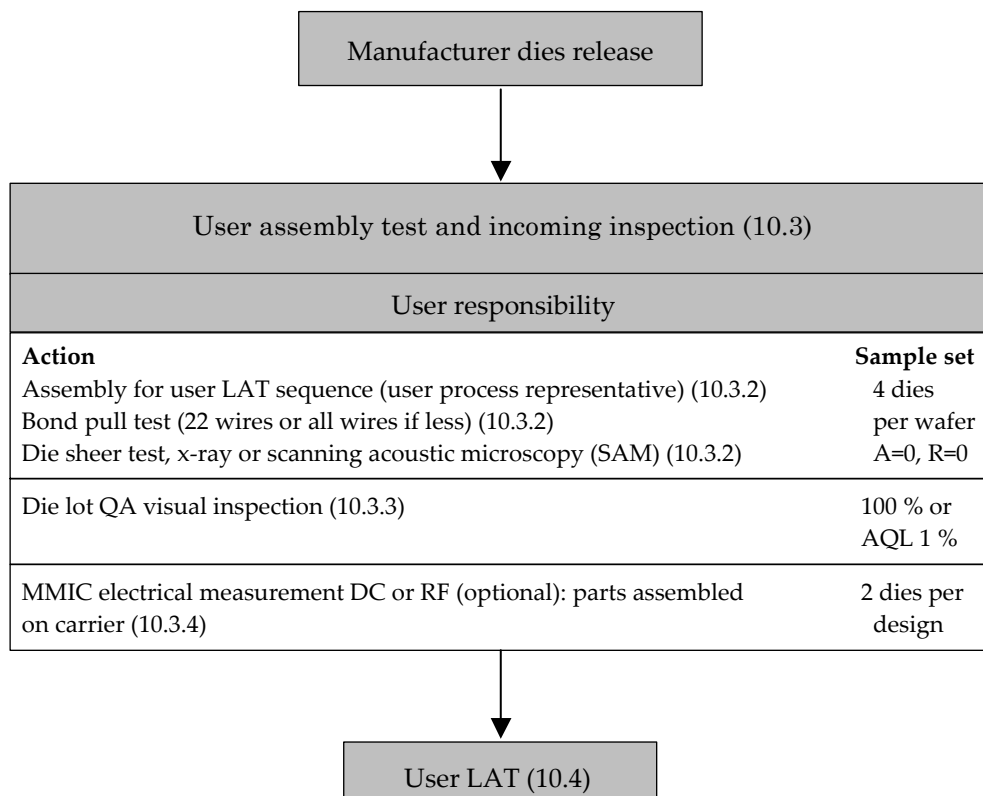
Manufacturer dies release

User assembly test and incoming inspection (10.3)

User responsibility

| Action | Sample set |
|---|---|
| Assembly for user LAT sequence (user process representative) (10.3.2) Bond pull test (22 wires or all wires if less) (10.3.2) Die sheer test, x-ray or scanning acoustic microscopy (SAM) (10.3.2) | 4 dies per wafer A=0, R=0 |
| Die lot QA visual inspection (10.3.3) | 100 % or AQL 1 % |
| MMIC electrical measurement DC or RF (optional): parts assembled on carrier (10.3.4) | 2 dies per design |

User LAT (10.4)